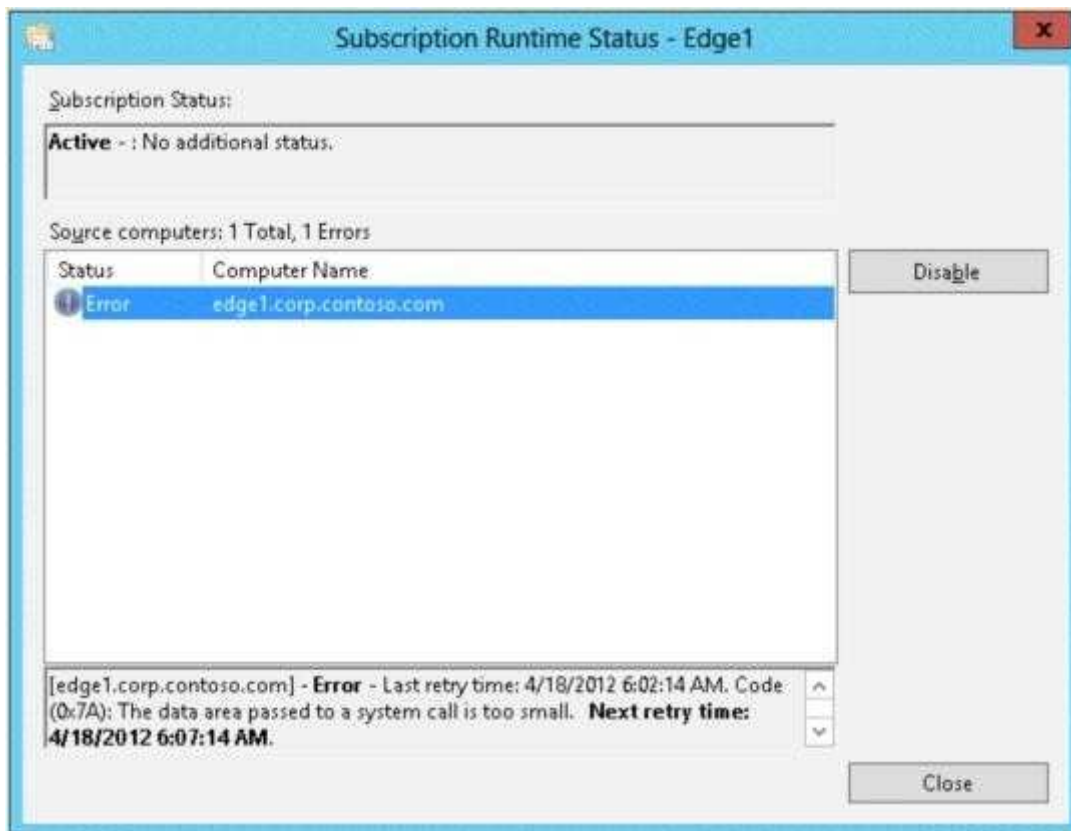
Subscription Runtime Status - Edge1

Subscription Status:

Active - : No additional status.

Source computers: 1 Total, 1 Errors

| Status | Computer Name |
|---|---|
| Error | edge1.corp.contoso.com |

Disable

[edge1.corp.contoso.com] - Error - Last retry time: 4/18/2012 6:02:14 AM. Code (0x7A): The data area passed to a system call is too small. Next retry time: 4/18/2012 6:07:14 AM.

Close